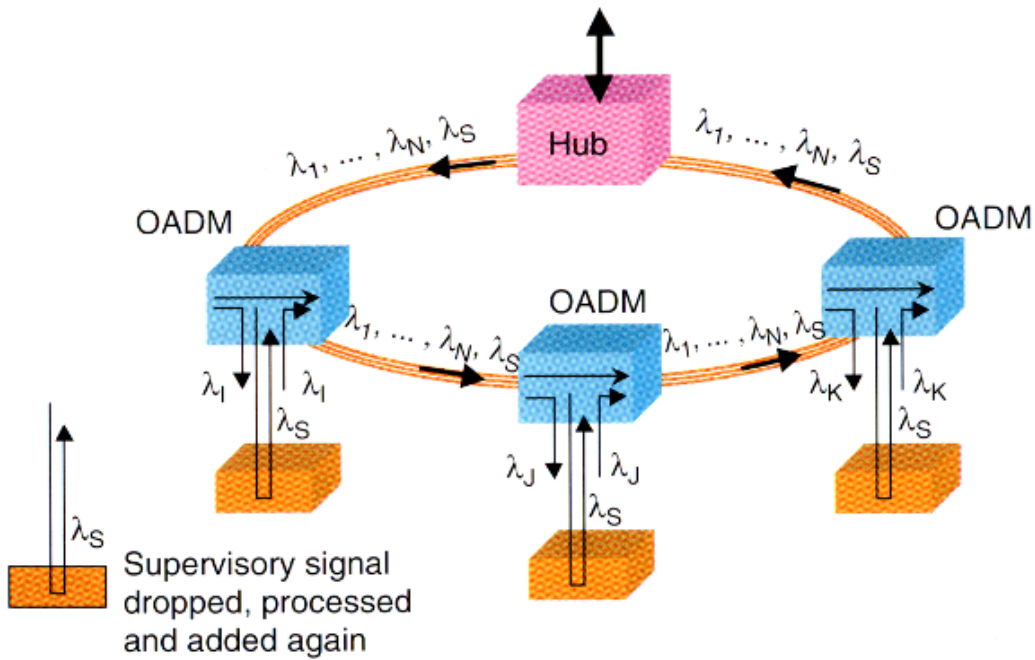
Hub

$\lambda_1, \dots, \lambda_N, \lambda_S$

$\lambda_1, \dots, \lambda_N, \lambda_S$

OADM

OADM

OADM

$\lambda_1, \dots, \lambda_N, \lambda_S$

$\lambda_1, \dots, \lambda_N, \lambda_S$

$\lambda_I$

$\lambda_I$

$\lambda_S$

$\lambda_J$

$\lambda_J$

$\lambda_S$

$\lambda_K$

$\lambda_K$

$\lambda_S$

$\lambda_S$

Supervisory signal dropped, processed and added again